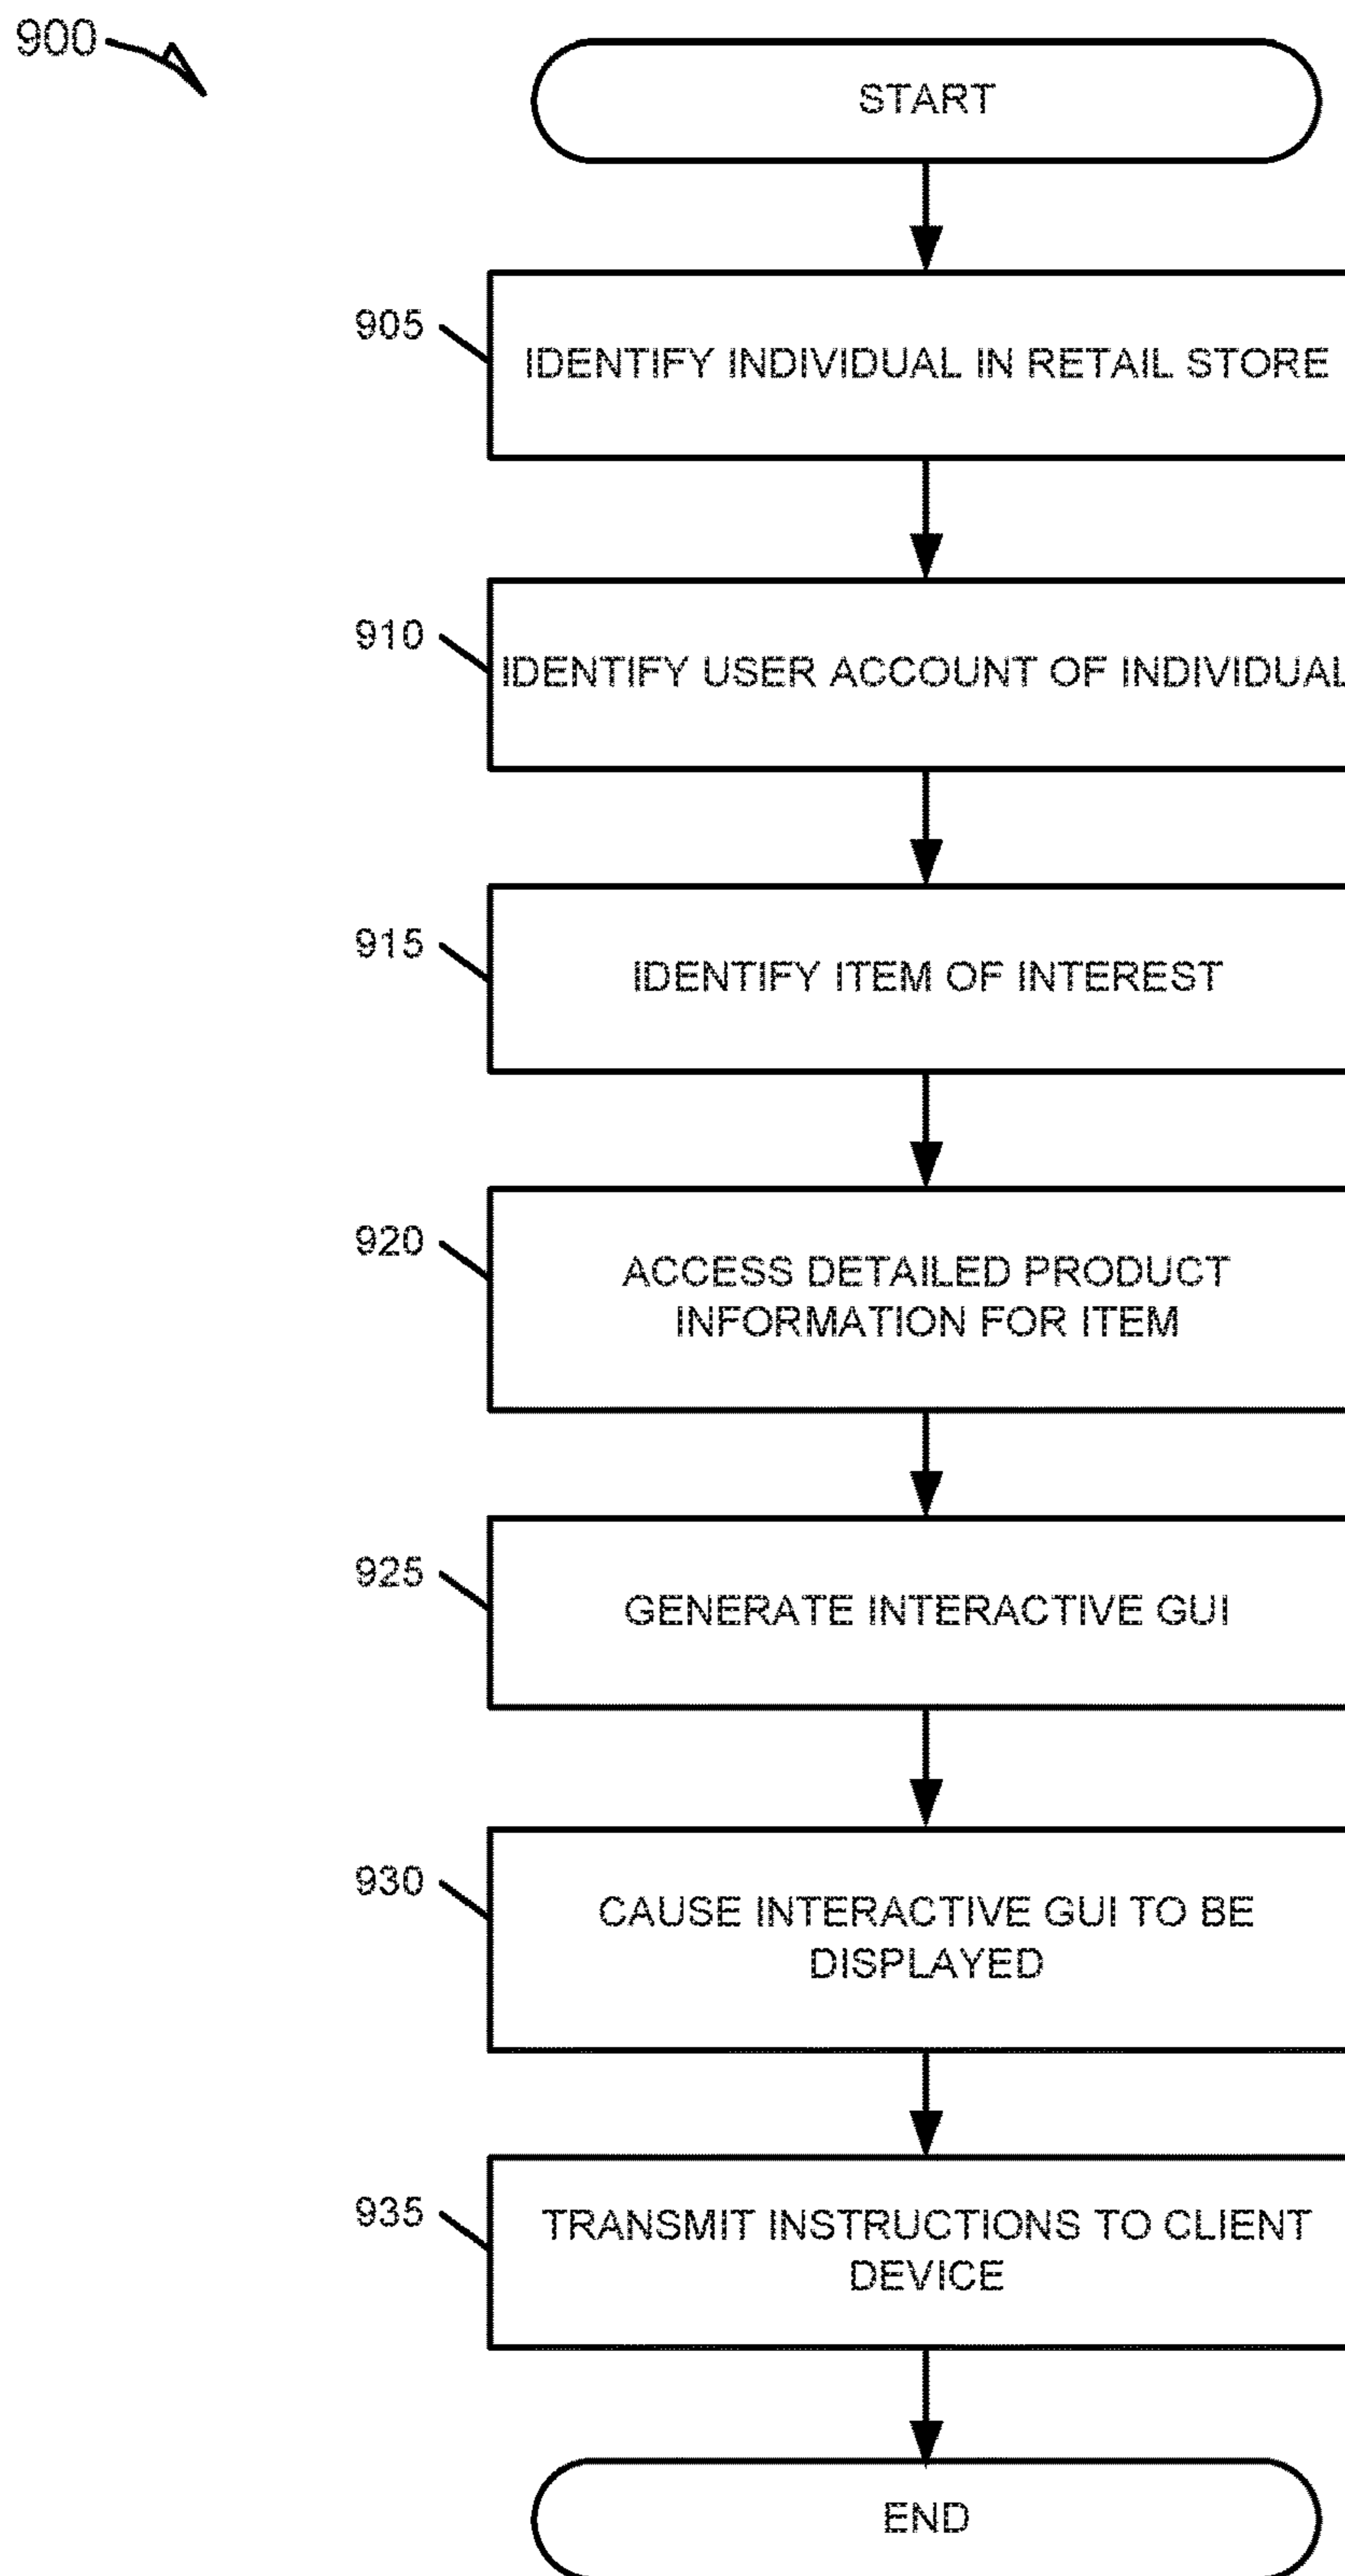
900

START

905

IDENTIFY INDIVIDUAL IN RETAIL STORE

910

IDENTIFY USER ACCOUNT OF INDIVIDUAL

915

IDENTIFY ITEM OF INTEREST

920

ACCESS DETAILED PRODUCT INFORMATION FOR ITEM

925

GENERATE INTERACTIVE GUI

930

CAUSE INTERACTIVE GUI TO BE DISPLAYED

935

TRANSMIT INSTRUCTIONS TO CLIENT DEVICE

END